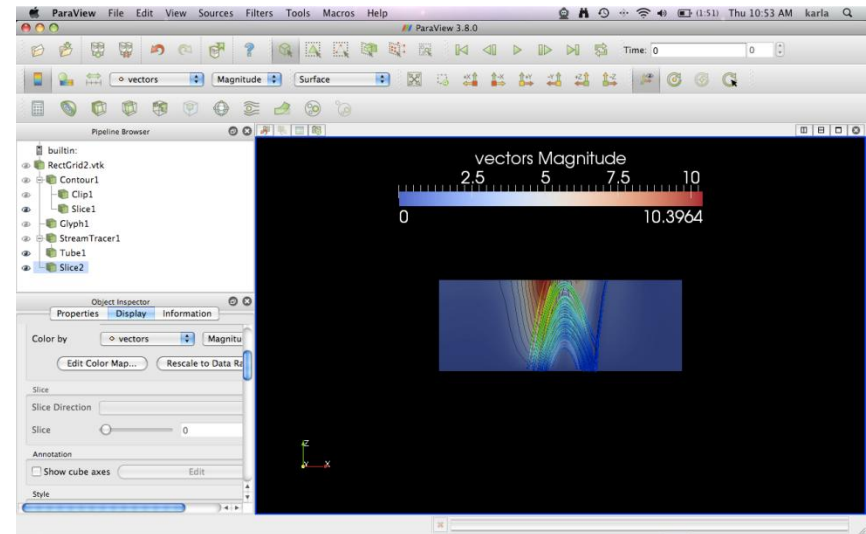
ParaView File Edit View Sources Filters Tools Macros Help

(1:51) Thu 10:53 AM karla

ParaView 3.8.0

Time: 0

0

vectors

Magnitude

Surface

Pipeline Browser

builtin:

RectGrid2.vtk

Contour1

Clip1

Slice1

Glyph1

StreamTracer1

Tube1

Slice2

Object Inspector

Properties Display Information

Color by

vectors

Magnitu

Edit Color Map...

Rescale to Data Ra

Slice

Slice Direction

Slice

0

Annotation

Show cube axes

Edit

Style

vectors Magnitude

2.5 5 7.5 10

0

10.3964

Z

Y

X